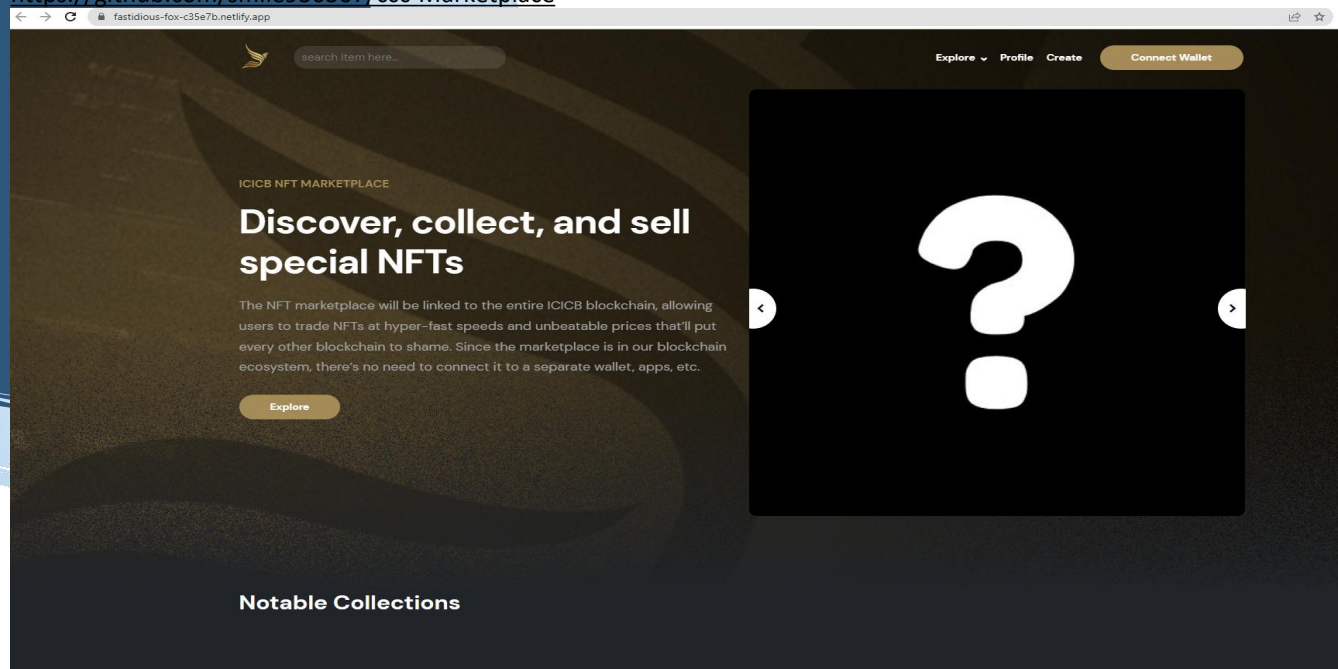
https://github.com/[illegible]/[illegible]-Marketplace

fastidious-fox-c35e7b.netlify.app

search item here...

Explore Profile Create Connect Wallet

ICICB NFT MARKETPLACE

Discover, collect, and sell special NFTs

The NFT marketplace will be linked to the entire ICICB blockchain, allowing users to trade NFTs at hyper-fast speeds and unbeatable prices that'll put every other blockchain to shame. Since the marketplace is in our blockchain ecosystem, there's no need to connect it to a separate wallet, apps, etc.

Explore

Notable Collections